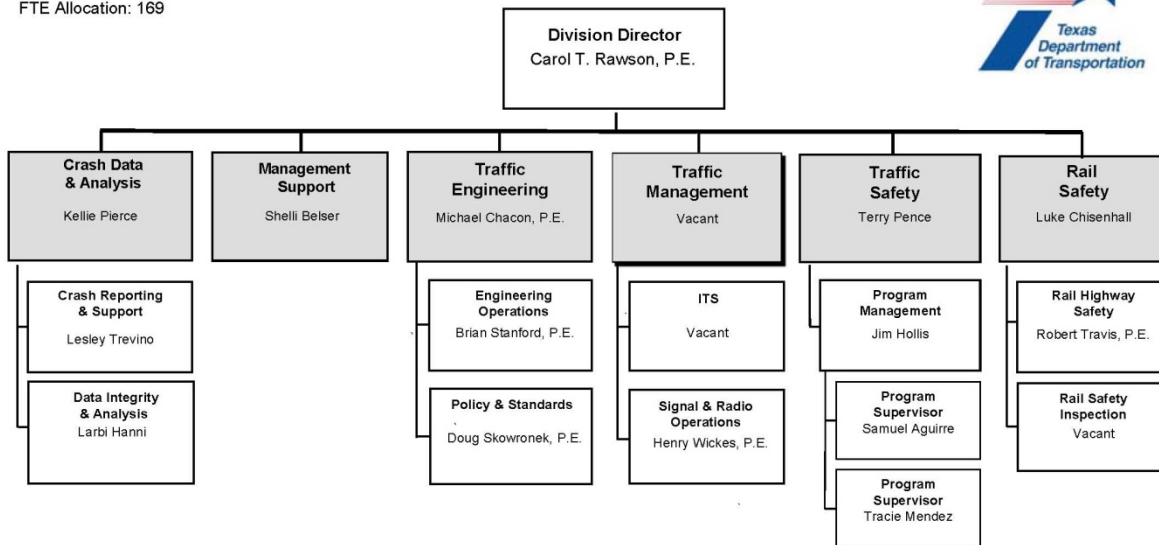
FTE Allocation: 169

Texas Department of Transportation

Division Director
Carol T. Rawson, P.E.

Crash Data & Analysis
Kellie Pierce

Crash Reporting & Support
Lesley Trevino

Data Integrity & Analysis
Larbi Hanni

Management Support
Shelli Belser

Traffic Engineering
Michael Chacon, P.E.

Engineering Operations
Brian Stanford, P.E.

Policy & Standards
Doug Skowronek, P.E.

Traffic Management
Vacant

ITS
Vacant

Signal & Radio Operations
Henry Wickes, P.E.

Traffic Safety
Terry Pence

Program Management
Jim Hollis

Program Supervisor
Samuel Aguirre

Program Supervisor
Tracie Mendez

Rail Safety
Luke Chisenhall

Rail Highway Safety
Robert Travis, P.E.

Rail Safety Inspection
Vacant